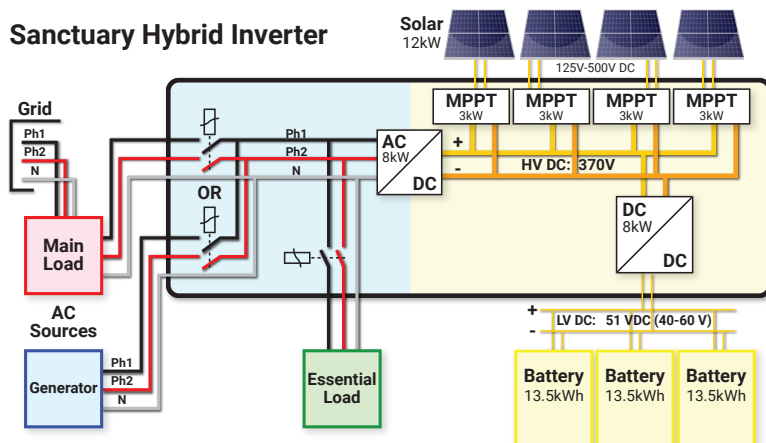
Sanctuary Hybrid Inverter

Solar
12kW

125V-500V DC

MPPT
3kW

MPPT
3kW

MPPT
3kW

MPPT
3kW

Grid
Ph1
Ph2
N

Ph1
Ph2
N

AC
8kW
DC

+
-

HV DC: 370V

OR

DC
8kW
DC

Main
Load

AC
Sources

+
-
LV DC: 51 VDC (40-60 V)

Generator
Ph1
Ph2
N

Essential
Load

Battery
13.5kWh

Battery
13.5kWh

Battery
13.5kWh